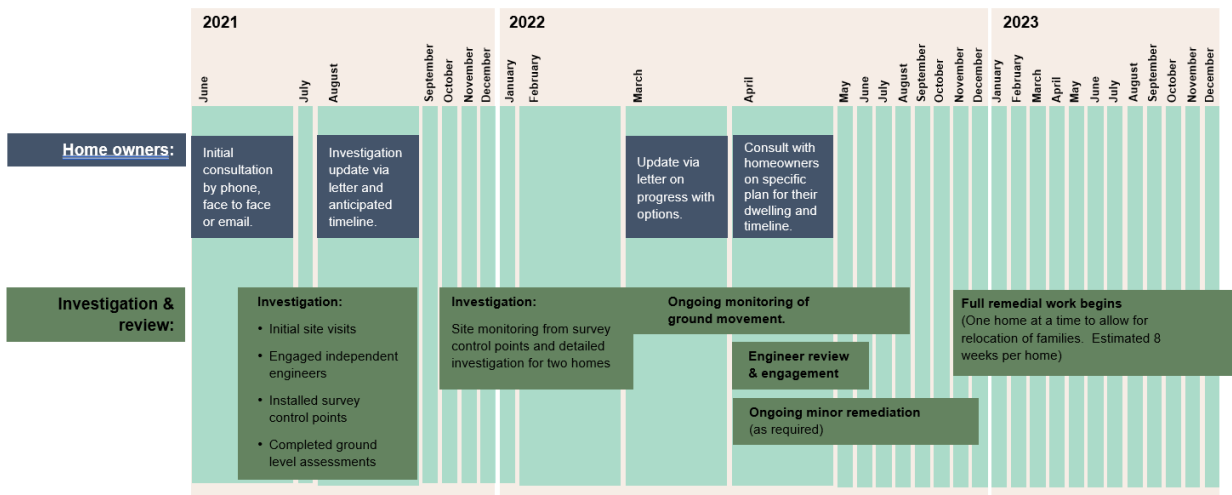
2021

June
July
August
September
October
November
December

2022

January
February
March
April
May
June
July
August
September
October
November
December

2023

January
February
March
April
May
June
July
August
September
October
November
December

Home owners:

Initial consultation by phone, face to face or email.

Investigation update via letter and anticipated timeline.

Update via letter on progress with options.

Consult with homeowners on specific plan for their dwelling and timeline.

Investigation & review:

Investigation:
- Initial site visits
- Engaged independent engineers
- Installed survey control points
- Completed ground level assessments

Investigation:
Site monitoring from survey control points and detailed investigation for two homes

Ongoing monitoring of ground movement.

Engineer review & engagement

Ongoing minor remediation
(as required)

Full remedial work begins
(One home at a time to allow for relocation of families. Estimated 8 weeks per home)